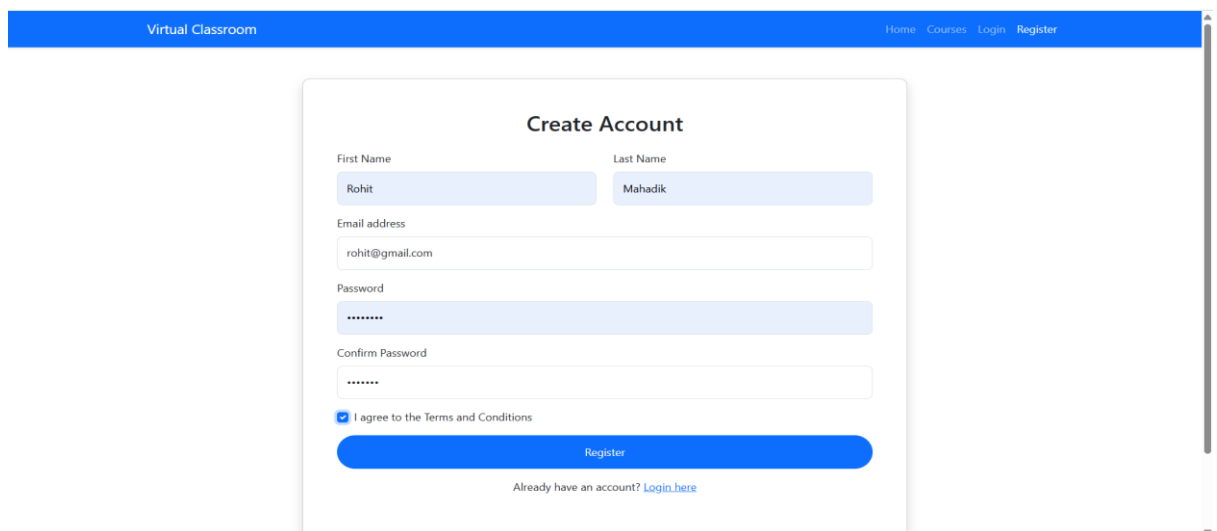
Virtual Classroom

Home Courses Login Register

Create Account

First Name

Rohit

Last Name

Mahadik

Email address

rohit@gmail.com

Password

•••••••••

Confirm Password

•••••••

I agree to the Terms and Conditions

Register

Already have an account? Login here